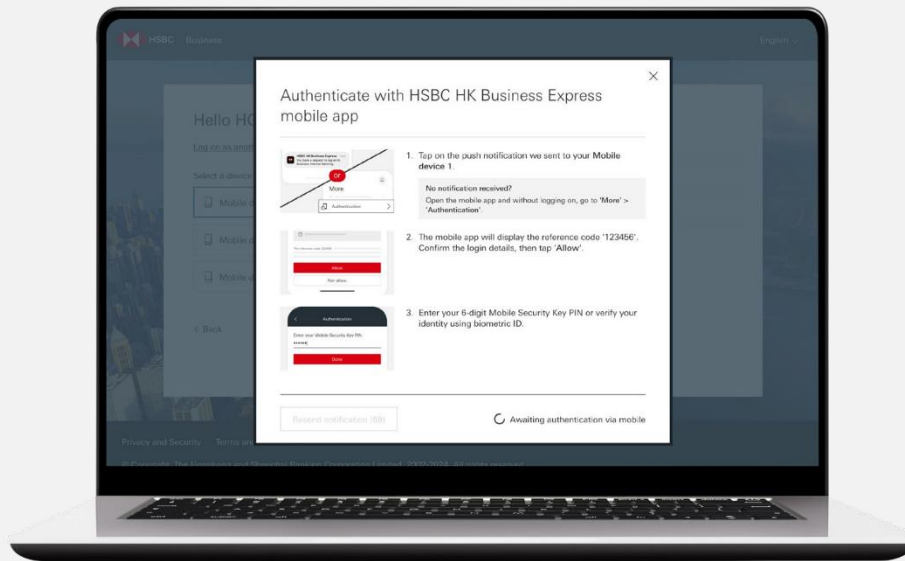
HSBC Business

English

Hello HO

Log on as anot

Select a device

Mobile

Mobile

Mobile

< Back

Privacy and Security Terms and

© Copyright. The Hongkong and Shanghai Banking Corporation Limited 2002-2024. All rights reserved.

Authenticate with HSBC HK Business Express mobile app

×

More

Authentication

1. Tap on the push notification we sent to your Mobile device 1.

No notification received?

Open the mobile app and without logging on, go to 'More' > 'Authentication'.

Allow

Not allow

2. The mobile app will display the reference code '123456'. Confirm the login details, then tap 'Allow'.

Authentication

Enter your Mobile Security Key PIN

Done

3. Enter your 6-digit Mobile Security Key PIN or verify your identity using biometric ID.

Resend notification (59)

Awaiting authentication via mobile